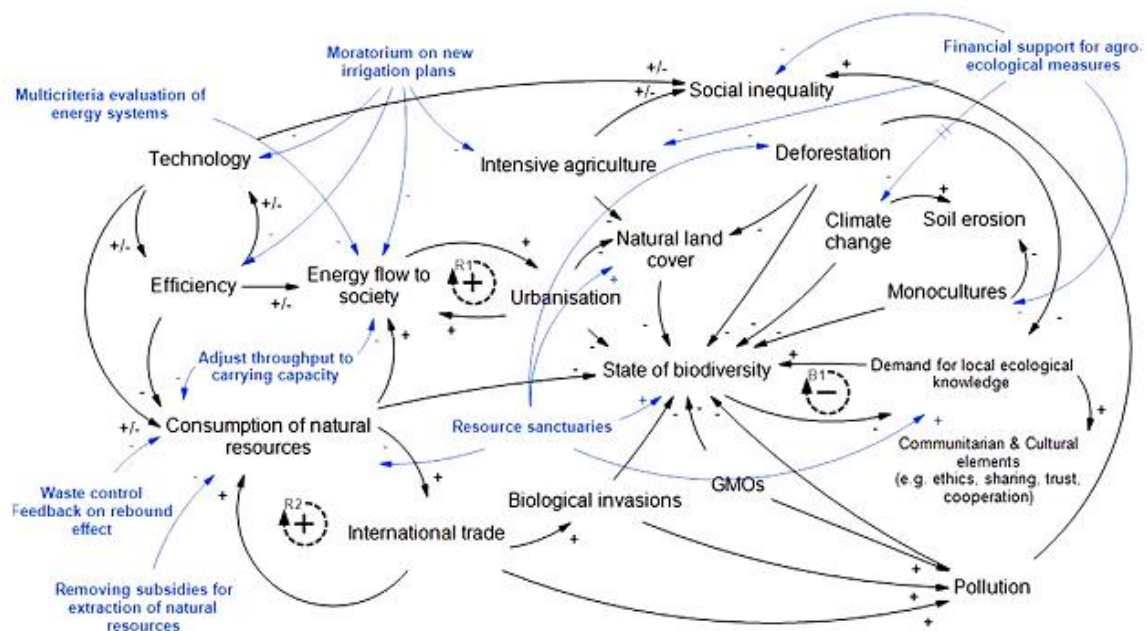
Moratorium on new irrigation plans

Financial support for agro-ecological measures

Multicriteria evaluation of energy systems

+/-
+/-
Social inequality
+

Technology
-
Intensive agriculture
-
Deforestation
-

+/-
-
Climate change
+
Soil erosion

+/-
Natural land cover
+
-

Efficiency
+/-
Energy flow to society
R1
+
Urbanisation
+

Monocultures
-

Adjust throughput to carrying capacity
-
+
+
State of biodiversity
+
Demand for local ecological knowledge
B1
-

+/-
Consumption of natural resources
-
Resource sanctuaries
+
-
-
+
Communitarian & Cultural elements (e.g. ethics, sharing, trust, cooperation)
+

Waste control
Feedback on rebound effect
-
+
R2
+
International trade
Biological invasions
GMOs
+

Removing subsidies for extraction of natural resources
+
Pollution
+
+